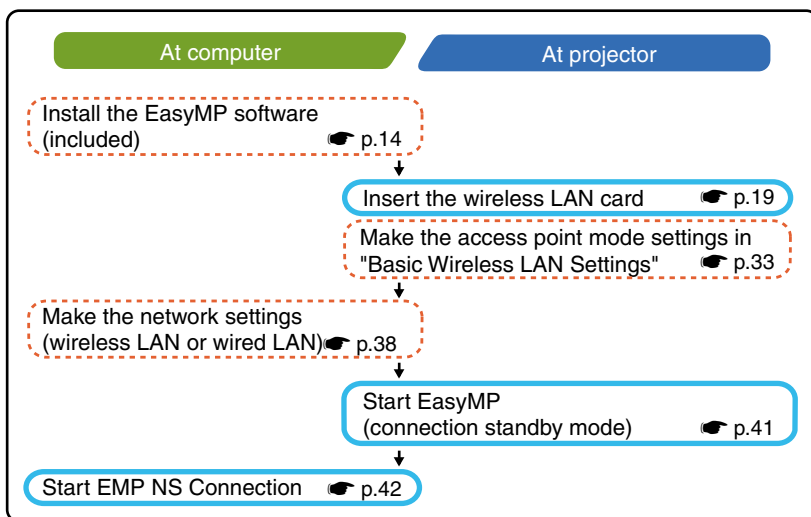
At computer

At projector

Install the EasyMP software (included) ☛ p.14

Insert the wireless LAN card ☛ p.19

Make the access point mode settings in "Basic Wireless LAN Settings" ☛ p.33

Make the network settings (wireless LAN or wired LAN) ☛ p.38

Start EasyMP (connection standby mode) ☛ p.41

Start EMP NS Connection ☛ p.42